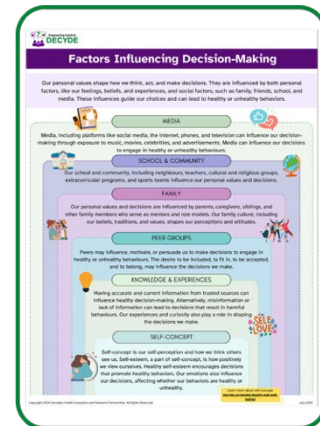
DECYDE

Factors Influencing Decision-Making

Our personal values shape how we think, act, and make decisions. They are influenced by both personal factors, like our feelings, beliefs, and experiences, and social factors, such as family, friends, school, and media. These influences guide our choices and can lead to healthy or unhealthy behaviors.

MEDIA

Media, including platforms like social media, the internet, phones, and television can influence our decision-making through exposure to music, movies, celebrities, and advertisements. Media can influence our decisions to engage in healthy or unhealthy behaviours.

SCHOOL & COMMUNITY

Our school and community, including neighbours, teachers, cultural and religious groups, extracurricular programs, and sports teams influence our personal values and decisions.

FAMILY

Our personal values and decisions are influenced by parents, caregivers, siblings, and other family members who serve as mentors and role models. Our family culture, including our beliefs, traditions, and values, shapes our perceptions and attitudes.

PEER GROUPS

Peers may influence, motivate, or persuade us to make decisions to engage in healthy or unhealthy behaviours. The desire to be included, to fit in, to be accepted, and to belong, may influence the decisions we make.

KNOWLEDGE & EXPERIENCES

Having accurate and current information from trusted sources can influence healthy decision-making. Alternatively, misinformation or lack of information can lead to decisions that result in harmful behaviours. Our experiences and curiosity also play a role in shaping the decisions we make.

SELF LOVE

SELF-CONCEPT

Self-concept is our self-perception and how we think others see us. Self-esteem, a part of self-concept, is how positively we view ourselves. Healthy self-esteem encourages decisions that promote healthy behaviors. Our emotions also influence our decisions, affecting whether our behaviors are healthy or unhealthy.

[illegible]

Copyright 2024 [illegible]